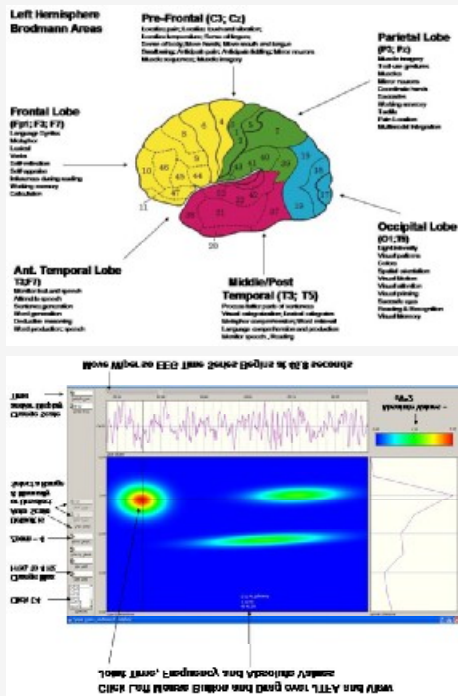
Left Hemisphere
Brodmann Areas

Pre-Frontal (C3; Cz)

Parietal Lobe
(P3; Pz)

Frontal Lobe
(Fp1; F3; F7)

Occipital Lobe
(O1; T5)

Ant. Temporal Lobe
T3; F7

Middle/Post
Temporal (T3; T5)

Move Wiper so EEG Time Series Begins at 48.8 seconds

Click Left Mouse Button and Drag over JTFA and View Joint Time, Frequency and Absolute Values